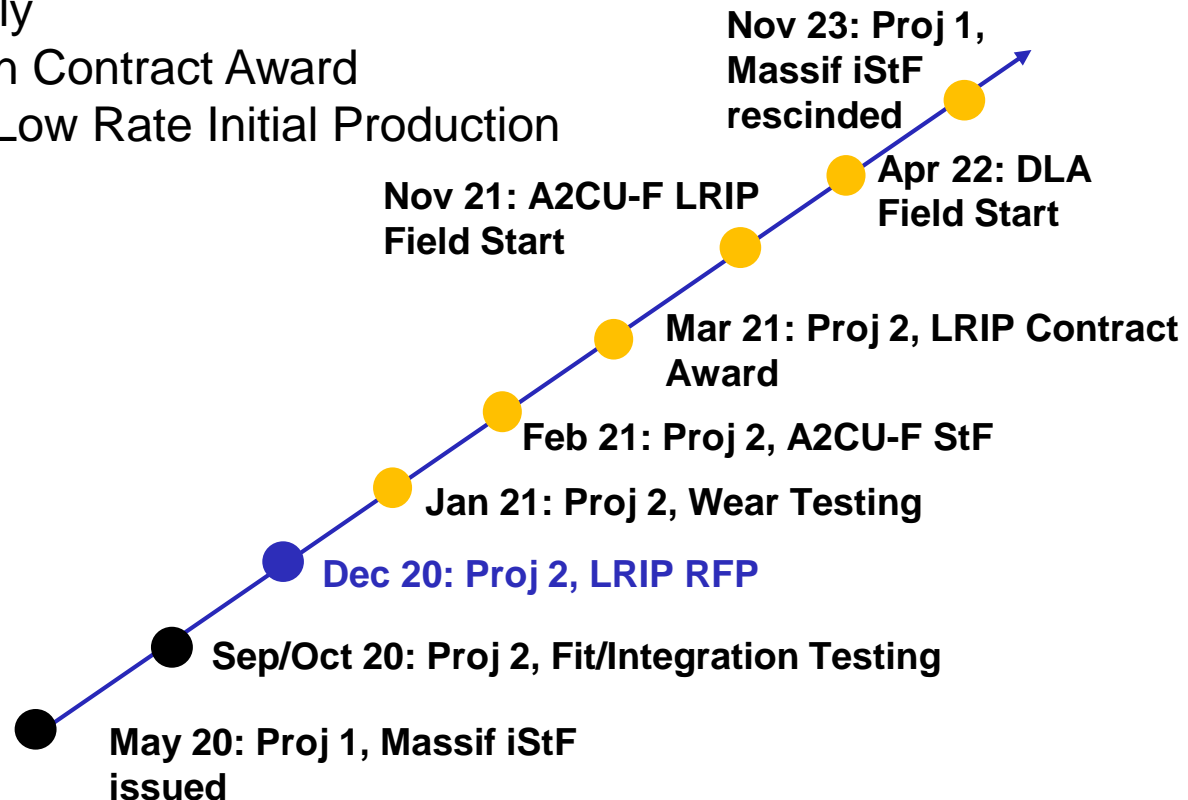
ly
n Contract Award
Low Rate Initial Production

Nov 23: Proj 1, Massif iStF rescinded

Apr 22: DLA Field Start

Nov 21: A2CU-F LRIP Field Start

Mar 21: Proj 2, LRIP Contract Award

Feb 21: Proj 2, A2CU-F StF

Jan 21: Proj 2, Wear Testing

Dec 20: Proj 2, LRIP RFP

Sep/Oct 20: Proj 2, Fit/Integration Testing

May 20: Proj 1, Massif iStF issued